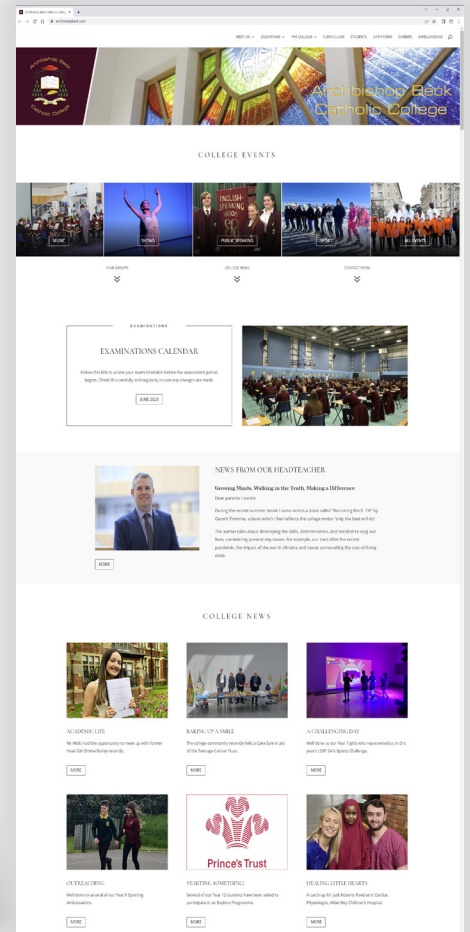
Archbishop Beck Catholic College

ABOUT US  ADMISSIONS  THE COLLEGE  CURRICULUM  STUDENTS  SIXTH FORM  CAREERS  SAFEGUARDING

Archbishop Beck Catholic College

COLLEGE EVENTS

MUSIC  SHOWS  PUBLIC SPEAKING  SPORT  ALL EVENTS

ENGLISH-SPEAKING

YEAR GROUPS  COLLEGE NEWS  CONTACT FORM

EXAMINATIONS

EXAMINATIONS CALENDAR

Follow the link to access your exam timetable before the assessment period begins. Check this carefully and regularly in case any changes are made.

JUNE 2023

NEWS FROM OUR HEADTEACHER

Growing Minds, Walking in the Truth, Making a Difference

Dear parents / carers

During the recent summer break I came across a book called "Becoming the 0.1%" by Gareth Timmins, a book which I feel reflects the college motto "only the best will do".

The author talks about developing the skills, determination, and mindset to ring our lives, considering present day issues. For example, our lives after the recent pandemic, the impact of the war in Ukraine and issues surrounding the cost of living crisis.

MORE

COLLEGE NEWS

ACADEMIC LIFE
Mr Wells had the opportunity to meet up with former Pupil Girl Emma Bailey recently.
MORE

BAKING UP A SMILE
The college community recently held a Cake Sale in aid of the Teenage Cancer Trust.
MORE

A CHALLENGING DAY
Well done to our Year 7 girls who represented us in this year's LSSP Girls Sports Challenge.
MORE

OUTREACHING
Well done to several of our Year 8 Sporting Ambassadors.
MORE

STARTING SOMETHING?
Several of our Year 13 Students have been asked to participate in an Explore Programme.
MORE

Prince's Trust

HEALING LITTLE HEARTS
A catch up for Jodi Roberts Paediatric Cardiac Physiologist, Alder Hey Children's Hospital.
MORE